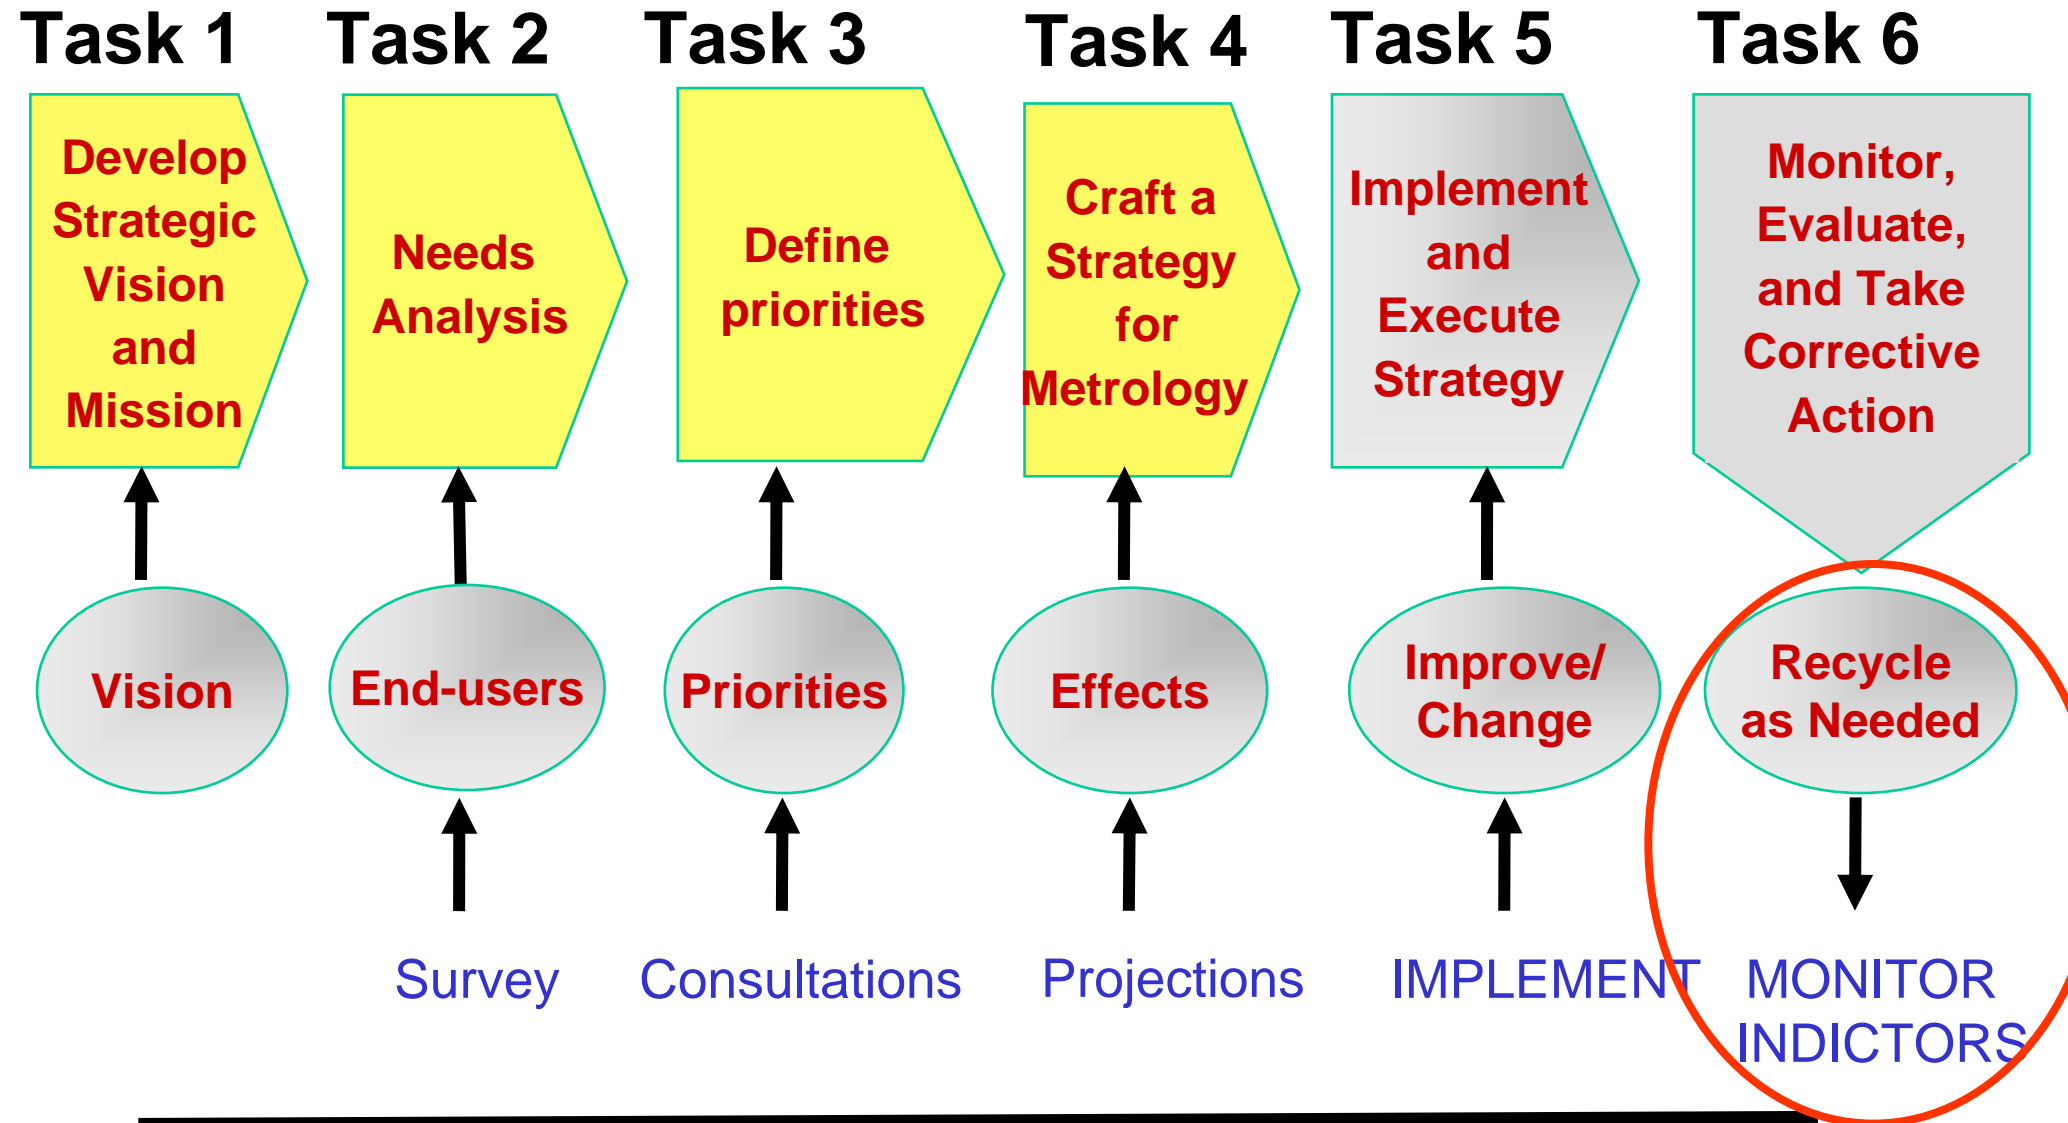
Task 1

Develop Strategic Vision and Mission

Vision

Task 2

Needs Analysis

End-users

Survey

Task 3

Define priorities

Priorities

Consultations

Task 4

Craft a Strategy for Metrology

Effects

Projections

Task 5

Implement and Execute Strategy

Improve/ Change

IMPLEMENT

Task 6

Monitor, Evaluate, and Take Corrective Action

Recycle as Needed

MONITOR INDICTORS